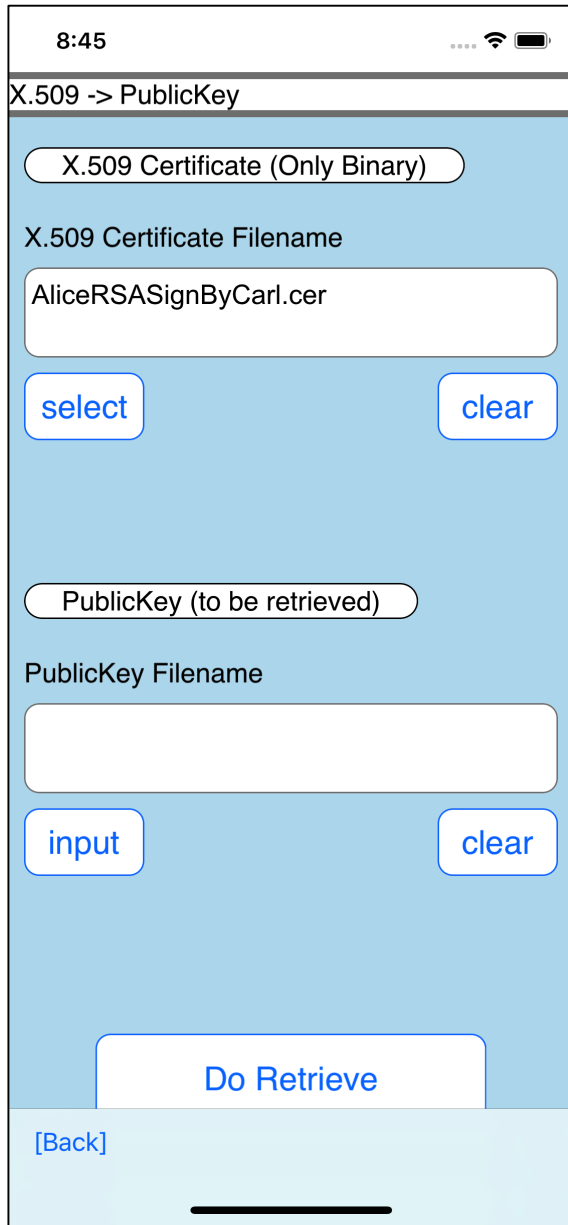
8:45

X.509 -> PublicKey

X.509 Certificate (Only Binary)

X.509 Certificate Filename

AliceRSASignByCarl.cer

select

clear

PublicKey (to be retrieved)

PublicKey Filename

input

clear

Do Retrieve

[Back]